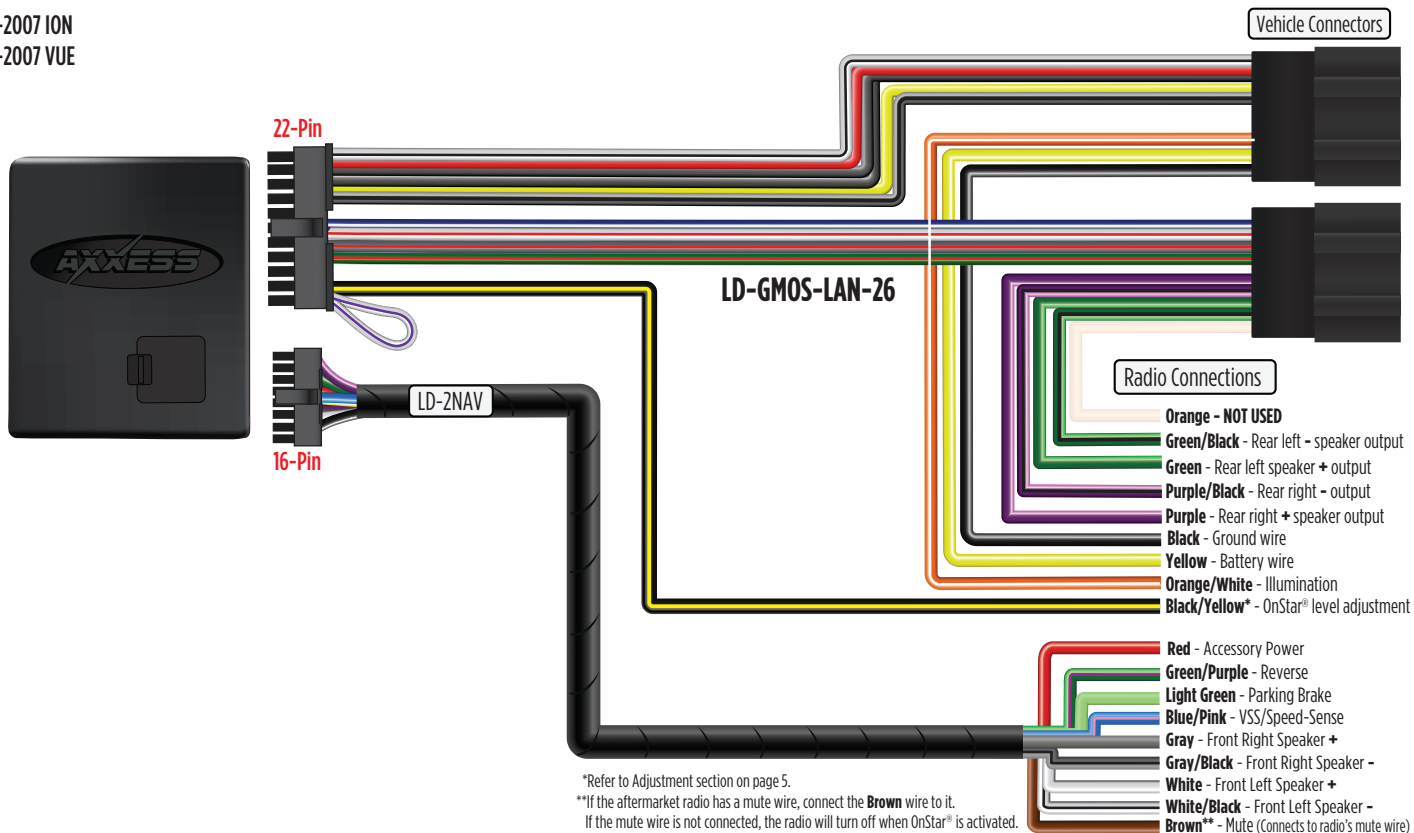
-2007 ION
-2007 VUE

Vehicle Connectors

22-Pin

AXXESS

LD-GMOS-LAN-26

16-Pin

LD-2NAV

Radio Connections

**Orange - NOT USED**
**Green/Black** - Rear left **-** speaker output
**Green** - Rear left speaker **+** output
**Purple/Black** - Rear right **-** output
**Purple** - Rear right **+** speaker output
**Black** - Ground wire
**Yellow** - Battery wire
**Orange/White** - Illumination
**Black/Yellow\*** - OnStar® level adjustment

**Red** - Accessory Power
**Green/Purple** - Reverse
**Light Green** - Parking Brake
**Blue/Pink** - VSS/Speed-Sense
**Gray** - Front Right Speaker **+**
**Gray/Black** - Front Right Speaker **-**
**White** - Front Left Speaker **+**
**White/Black** - Front Left Speaker **-**
**Brown\*\*** - Mute (Connects to radio's mute wire)

\*Refer to Adjustment section on page 5.
\*\*If the aftermarket radio has a mute wire, connect the **Brown** wire to it. If the mute wire is not connected, the radio will turn off when OnStar® is activated.